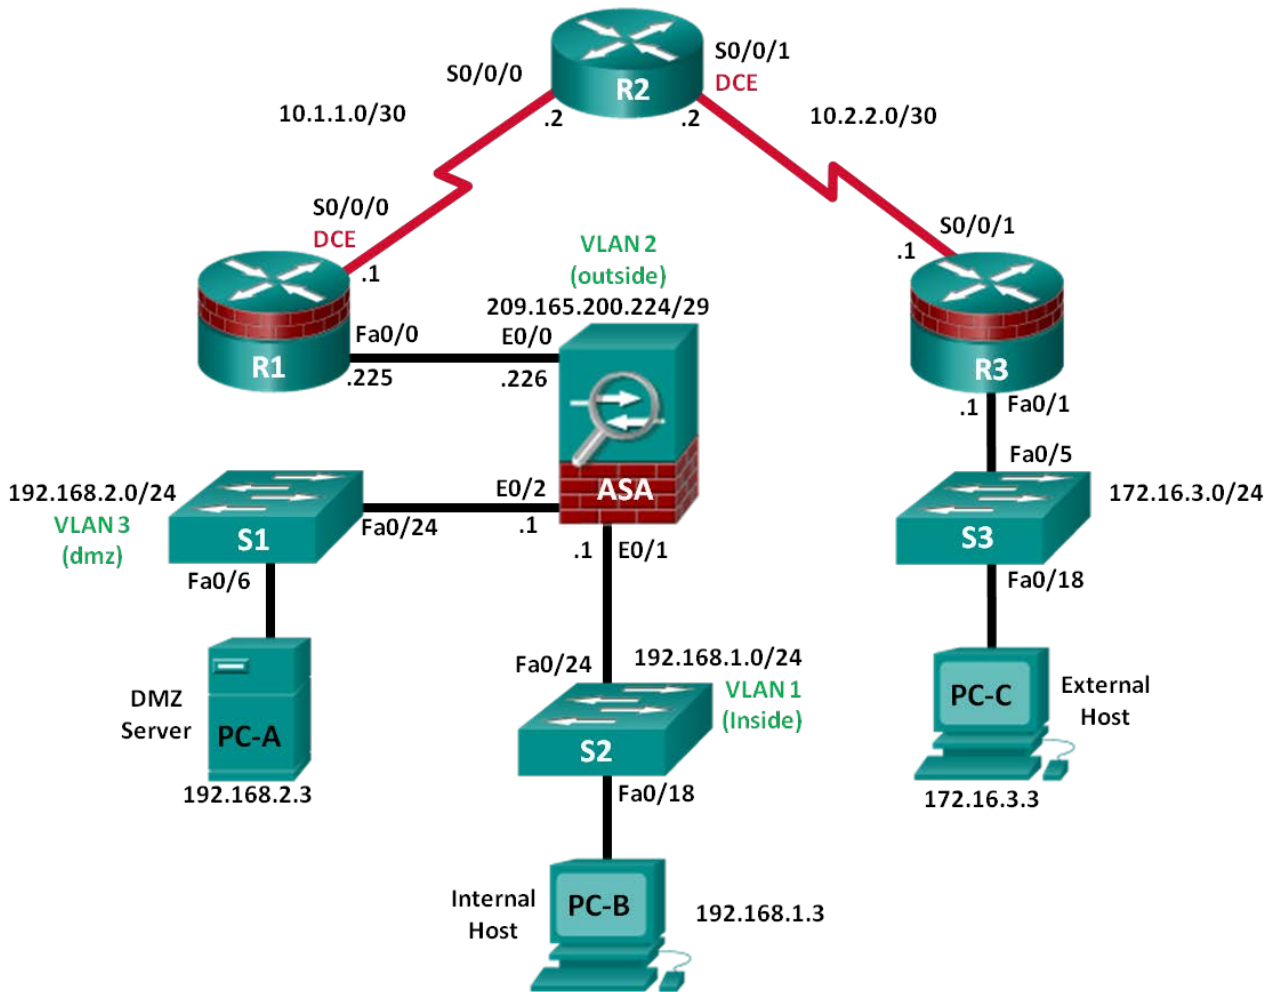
S0/0/0
R2
S0/0/1
DCE
10.1.1.0/30
.2
.2
10.2.2.0/30
S0/0/0
DCE
.1
VLAN 2
(outside)
209.165.200.224/29
S0/0/1
.1
R1
Fa0/0
.225
E0/0
.226
R3
.1
Fa0/1
192.168.2.0/24
VLAN 3
(dmz)
S1
Fa0/24
E0/2
.1
ASA
Fa0/5
172.16.3.0/24
S3
.1
E0/1
Fa0/6
Fa0/18
Fa0/24
192.168.1.0/24
VLAN 1
(Inside)
DMZ
Server
PC-A
192.168.2.3
S2
Fa0/18
PC-C
External
Host
172.16.3.3
Internal
Host
PC-B
192.168.1.3